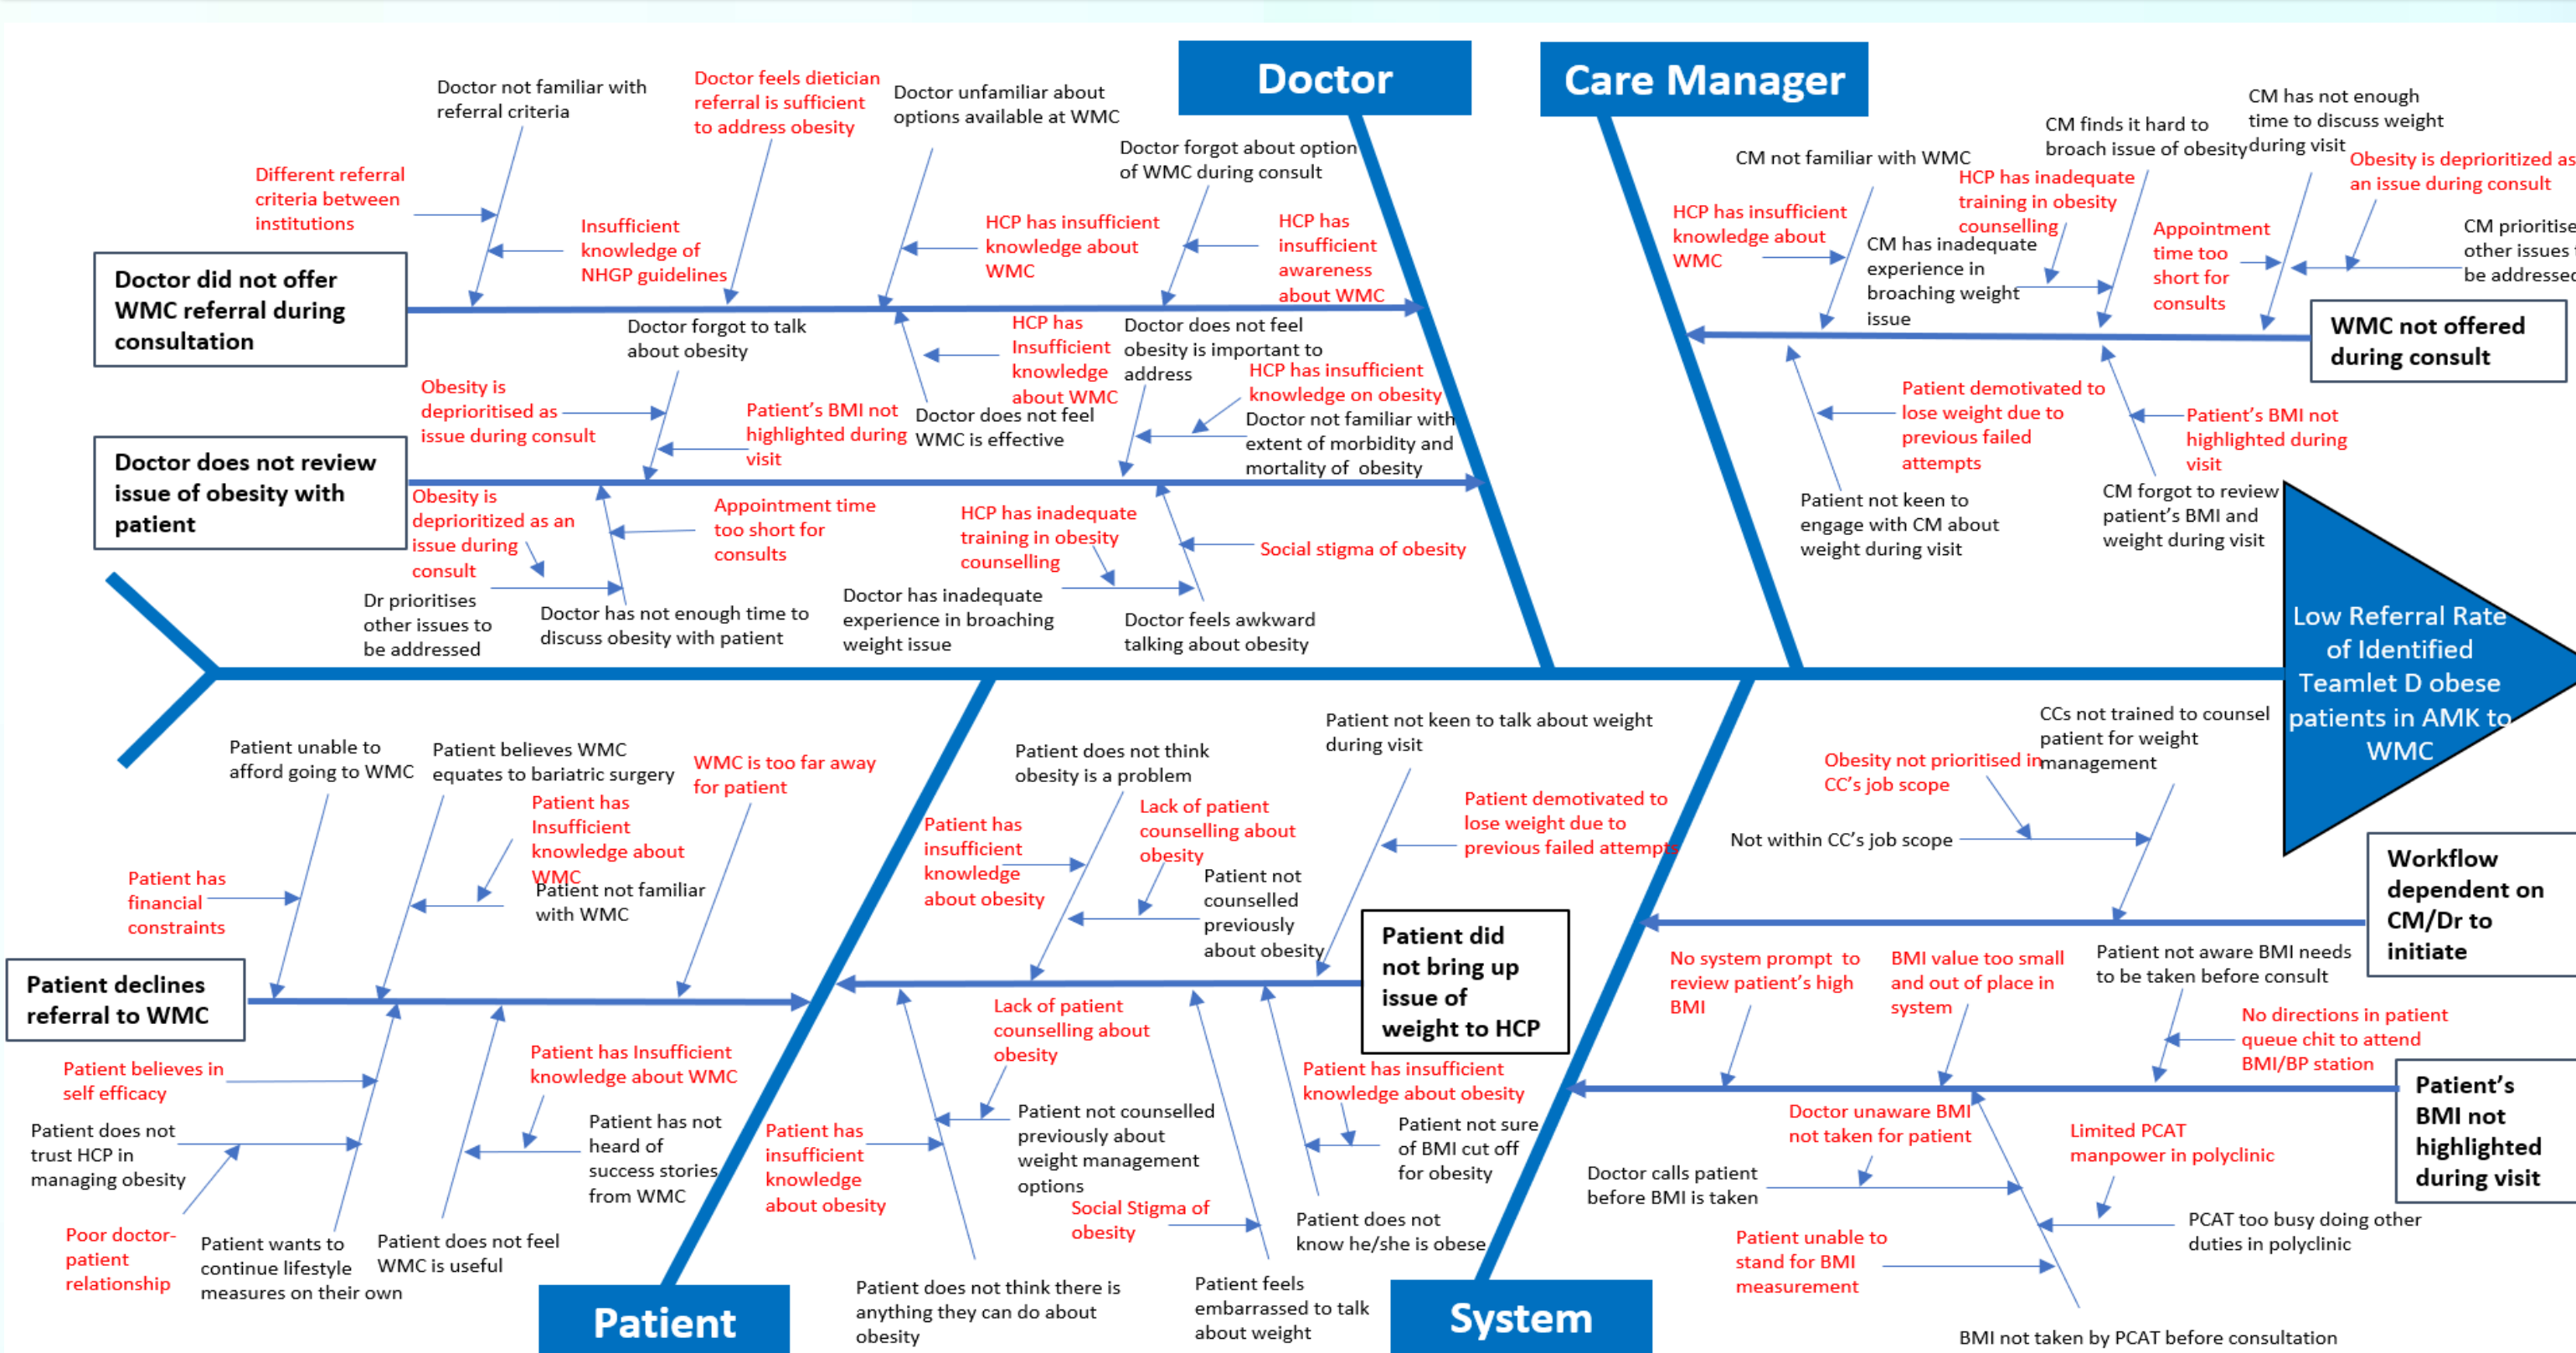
Doctor

Care Manager

Doctor not familiar with referral criteria

Doctor feels dietician referral is sufficient to address obesity

Doctor unfamiliar about options available at WMC

Doctor forgot about option of WMC during consult

Different referral criteria between institutions

Insufficient knowledge of NHGP guidelines

HCP has insufficient knowledge about WMC

HCP has insufficient awareness about WMC

Doctor did not offer WMC referral during consultation

Doctor forgot to talk about obesity

HCP has Insufficient knowledge about WMC

Doctor does not feel obesity is important to address

Obesity is deprioritised as issue during consult

Patient's BMI not highlighted during visit

Doctor does not feel WMC is effective

HCP has insufficient knowledge on obesity

Doctor not familiar with extent of morbidity and mortality of obesity

Doctor does not review issue of obesity with patient

Obesity is deprioritized as an issue during consult

Appointment time too short for consults

HCP has inadequate training in obesity counselling

Social stigma of obesity

Dr prioritises other issues to be addressed

Doctor has not enough time to discuss obesity with patient

Doctor has inadequate experience in broaching weight issue

Doctor feels awkward talking about obesity

CM not familiar with WMC

CM finds it hard to broach issue of obesity

CM has not enough time to discuss weight during visit

Obesity is deprioritized as an issue during consult

HCP has insufficient knowledge about WMC

HCP has inadequate training in obesity counselling

CM has inadequate experience in broaching weight issue

Appointment time too short for consults

CM prioritise other issues to be addressed

WMC not offered during consult

Patient demotivated to lose weight due to previous failed attempts

Patient's BMI not highlighted during visit

Patient not keen to engage with CM about weight during visit

CM forgot to review patient's BMI and weight during visit

Low Referral Rate of Identified Teamlet D obese patients in AMK to WMC

Patient unable to afford going to WMC

Patient believes WMC equates to bariatric surgery

WMC is too far away for patient

Patient does not think obesity is a problem

Patient not keen to talk about weight during visit

CCs not trained to counsel patient for weight management

Obesity not prioritised in CC's job scope

Patient has Insufficient knowledge about WMC

Patient not familiar with WMC

Patient has insufficient knowledge about obesity

Lack of patient counselling about obesity

Patient demotivated to lose weight due to previous failed attempts

Not within CC's job scope

Patient has financial constraints

Patient not counselled previously about obesity

Patient did not bring up issue of weight to HCP

Workflow dependent on CM/Dr to initiate

Patient declines referral to WMC

No system prompt to review patient's high BMI

BMI value too small and out of place in system

Patient not aware BMI needs to be taken before consult

Lack of patient counselling about obesity

Patient has Insufficient knowledge about WMC

Patient has insufficient knowledge about obesity

No directions in patient queue chit to attend BMI/BP station

Patient believes in self efficacy

Patient has not heard of success stories from WMC

Patient not counselled previously about weight management options

Patient not sure of BMI cut off for obesity

Patient's BMI not highlighted during visit

Patient does not trust HCP in managing obesity

Patient has insufficient knowledge about obesity

Doctor unaware BMI not taken for patient

Limited PCAT manpower in polyclinic

Doctor calls patient before BMI is taken

Social Stigma of obesity

Poor doctor-patient relationship

Patient wants to continue lifestyle measures on their own

Patient does not feel WMC is useful

Patient does not know he/she is obese

PCAT too busy doing other duties in polyclinic

Patient unable to stand for BMI measurement

Patient does not think there is anything they can do about obesity

Patient feels embarrassed to talk about weight

BMI not taken by PCAT before consultation

Patient

System